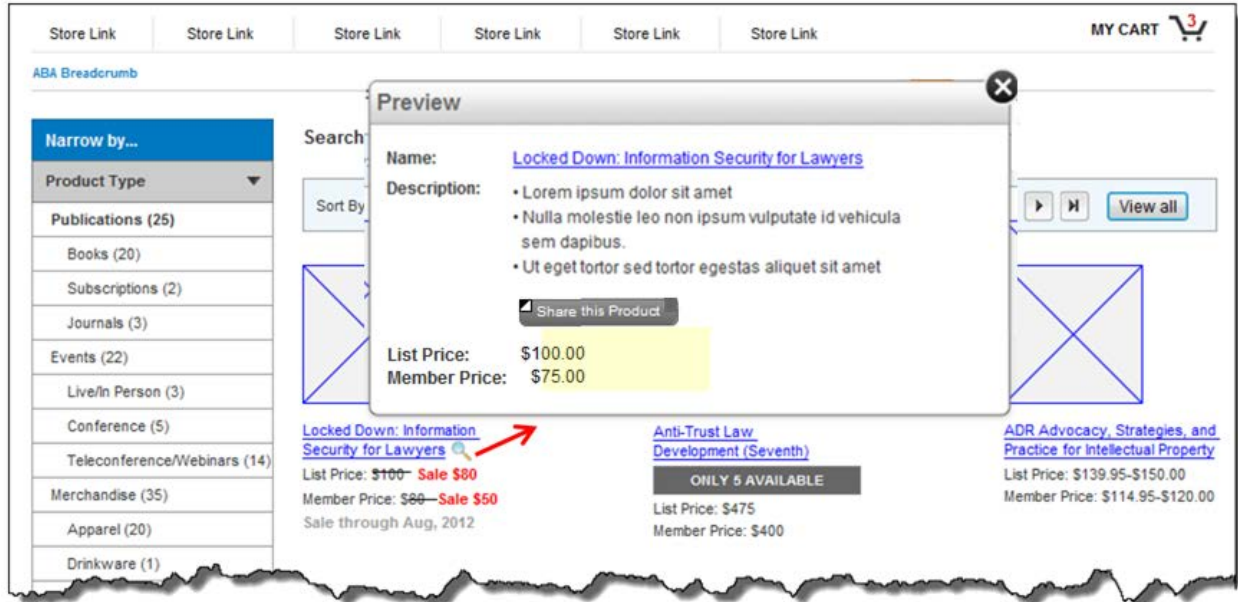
Store Link Store Link Store Link Store Link Store Link Store Link

MY CART 3

ABA Breadcrumb

Narrow by...

Product Type

Publications (25)

Books (20)

Subscriptions (2)

Journals (3)

Events (22)

Live/In Person (3)

Conference (5)

Teleconference/Webinars (14)

Merchandise (35)

Apparel (20)

Drinkware (1)

Search

Sort By

View all

Preview

Name: Locked Down: Information Security for Lawyers

Description: • Lorem ipsum dolor sit amet
• Nulla molestie leo non ipsum vulputate id vehicula sem dapibus.
• Ut eget tortor sed tortor egestas aliquet sit amet

Share this Product

List Price: $100.00
Member Price: $75.00

Locked Down: Information Security for Lawyers
List Price: ~~$100~~ Sale $80
Member Price: ~~$80~~ Sale $50
Sale through Aug, 2012

Anti-Trust Law Development (Seventh)
ONLY 5 AVAILABLE
List Price: $475
Member Price: $400

ADR Advocacy, Strategies, and Practice for Intellectual Property
List Price: $139.95-$150.00
Member Price: $114.95-$120.00